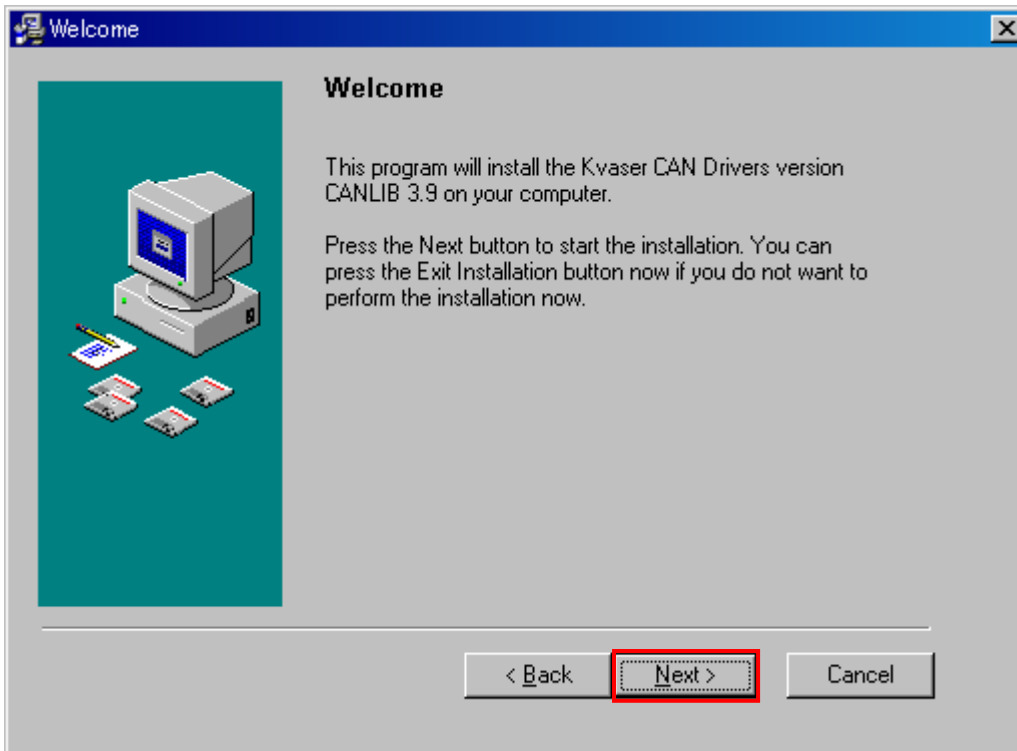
Welcome

Welcome

This program will install the Kvaser CAN Drivers version CANLIB 3.9 on your computer.

Press the Next button to start the installation. You can press the Exit Installation button now if you do not want to perform the installation now.

< Back

Next >

Cancel